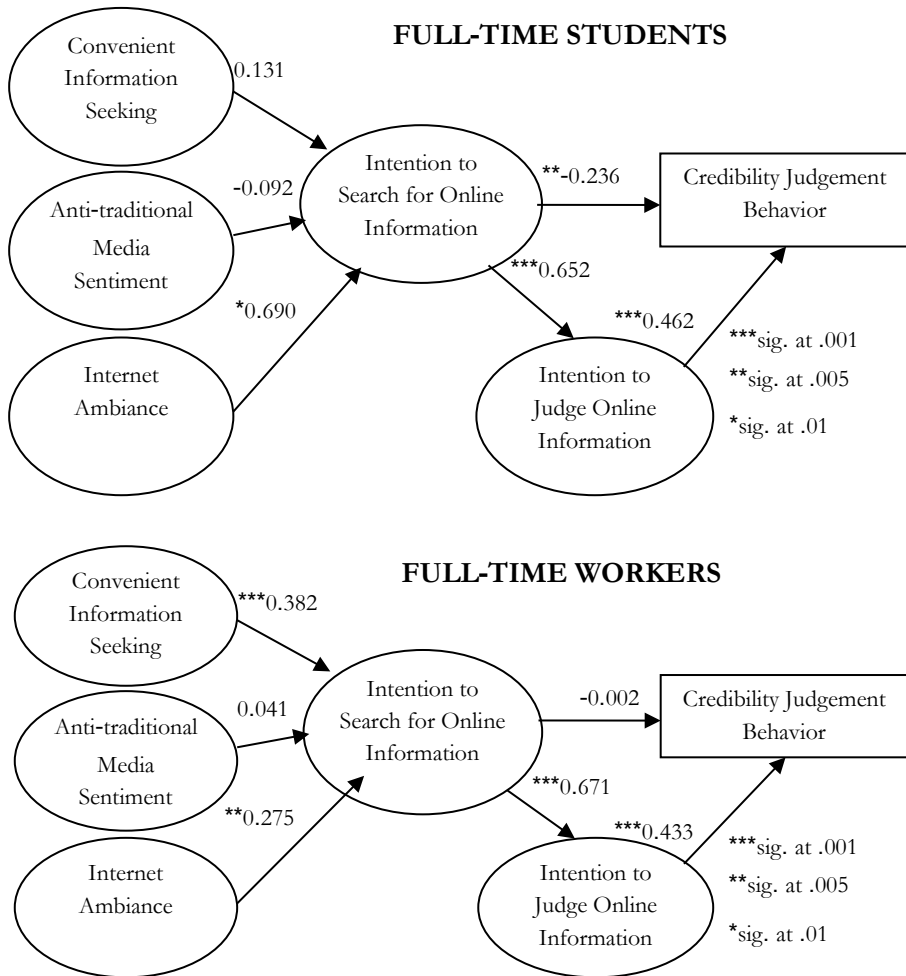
FULL-TIME STUDENTS

Convenient Information Seeking

0.131

Anti-traditional Media Sentiment

-0.092

Internet Ambiance

*0.690

Intention to Search for Online Information

**-0.236

Credibility Judgement Behavior

***0.652

***0.462

Intention to Judge Online Information

***sig. at .001

**sig. at .005

*sig. at .01

FULL-TIME WORKERS

Convenient Information Seeking

***0.382

Anti-traditional Media Sentiment

0.041

Internet Ambiance

**0.275

Intention to Search for Online Information

-0.002

Credibility Judgement Behavior

***0.671

***0.433

Intention to Judge Online Information

***sig. at .001

**sig. at .005

*sig. at .01